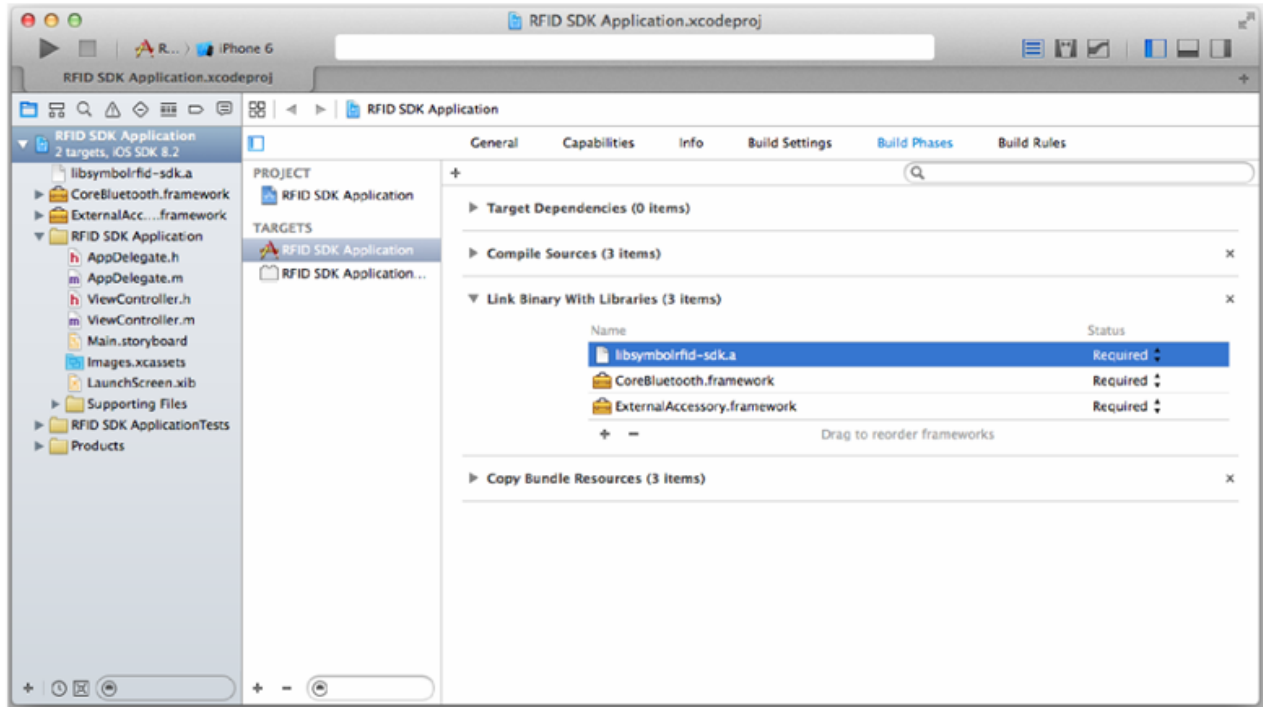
RFID SDK Application.xcodeproj

R... iPhone 6

RFID SDK Application.xcodeproj

RFID SDK Application

RFID SDK Application
2 targets, iOS SDK 8.2
libsymbolrfid-sdk.a
CoreBluetooth.framework
ExternalAcc....framework
RFID SDK Application
AppDelegate.h
AppDelegate.m
ViewController.h
ViewController.m
Main.storyboard
Images.xcassets
LaunchScreen.xib
Supporting Files
RFID SDK ApplicationTests
Products

PROJECT
RFID SDK Application
TARGETS
RFID SDK Application
RFID SDK Application...

General | Capabilities | Info | Build Settings | Build Phases | Build Rules

Target Dependencies (0 items)

Compile Sources (3 items)

Link Binary With Libraries (3 items)

| Name | Status |
|---|---|
| libsymbolrfid-sdk.a | Required |
| CoreBluetooth.framework | Required |
| ExternalAccessory.framework | Required |

+ −
Drag to reorder frameworks

Copy Bundle Resources (3 items)